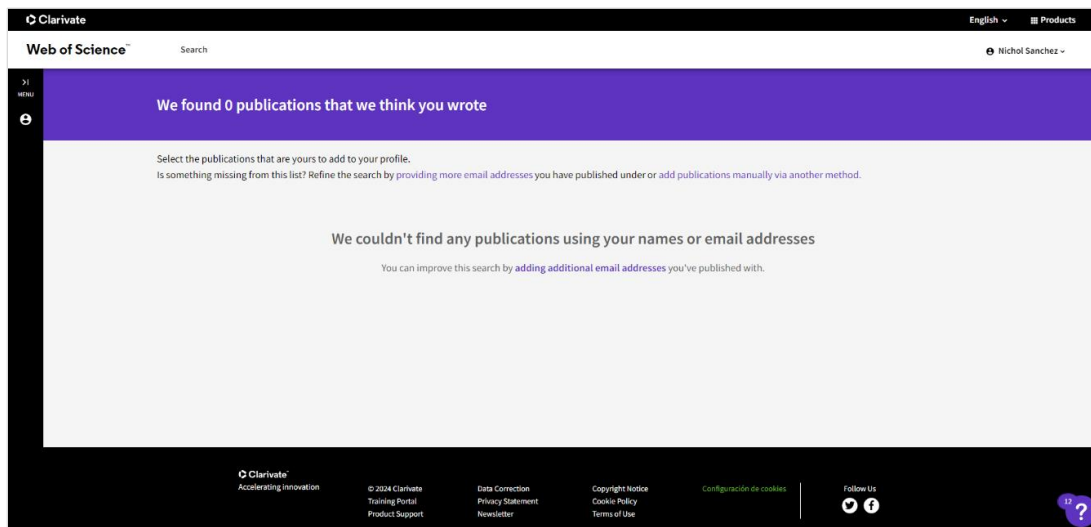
Clarivate

English ⌄ Products

Web of Science™ Search

Nichol Sanchez ⌄

>|
MENU

We found 0 publications that we think you wrote

Select the publications that are yours to add to your profile.
Is something missing from this list? Refine the search by providing more email addresses you have published under or add publications manually via another method.

We couldn't find any publications using your names or email addresses

You can improve this search by adding additional email addresses you've published with.

Clarivate™
Accelerating innovation

© 2024 Clarivate
Training Portal
Product Support

Data Correction
Privacy Statement
Newsletter

Copyright Notice
Cookie Policy
Terms of Use

Configuración de cookies

Follow Us

12
?